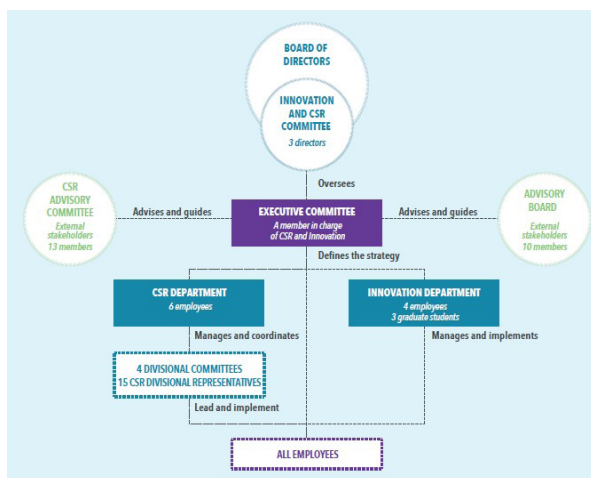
BOARD OF DIRECTORS

INNOVATION AND CSR COMMITTEE
3 directors

Oversees

CSR ADVISORY COMMITTEE
External stakeholders
13 members

Advises and guides

EXECUTIVE COMMITTEE
A member in charge of CSR and Innovation

Advises and guides

ADVISORY BOARD
External stakeholders
10 members

Defines the strategy

CSR DEPARTMENT
6 employees

INNOVATION DEPARTMENT
4 employees
3 graduate students

Manages and coordinates

Manages and implements

4 DIVISIONAL COMMITTEES
15 CSR DIVISIONAL REPRESENTATIVES

Lead and implement

ALL EMPLOYEES